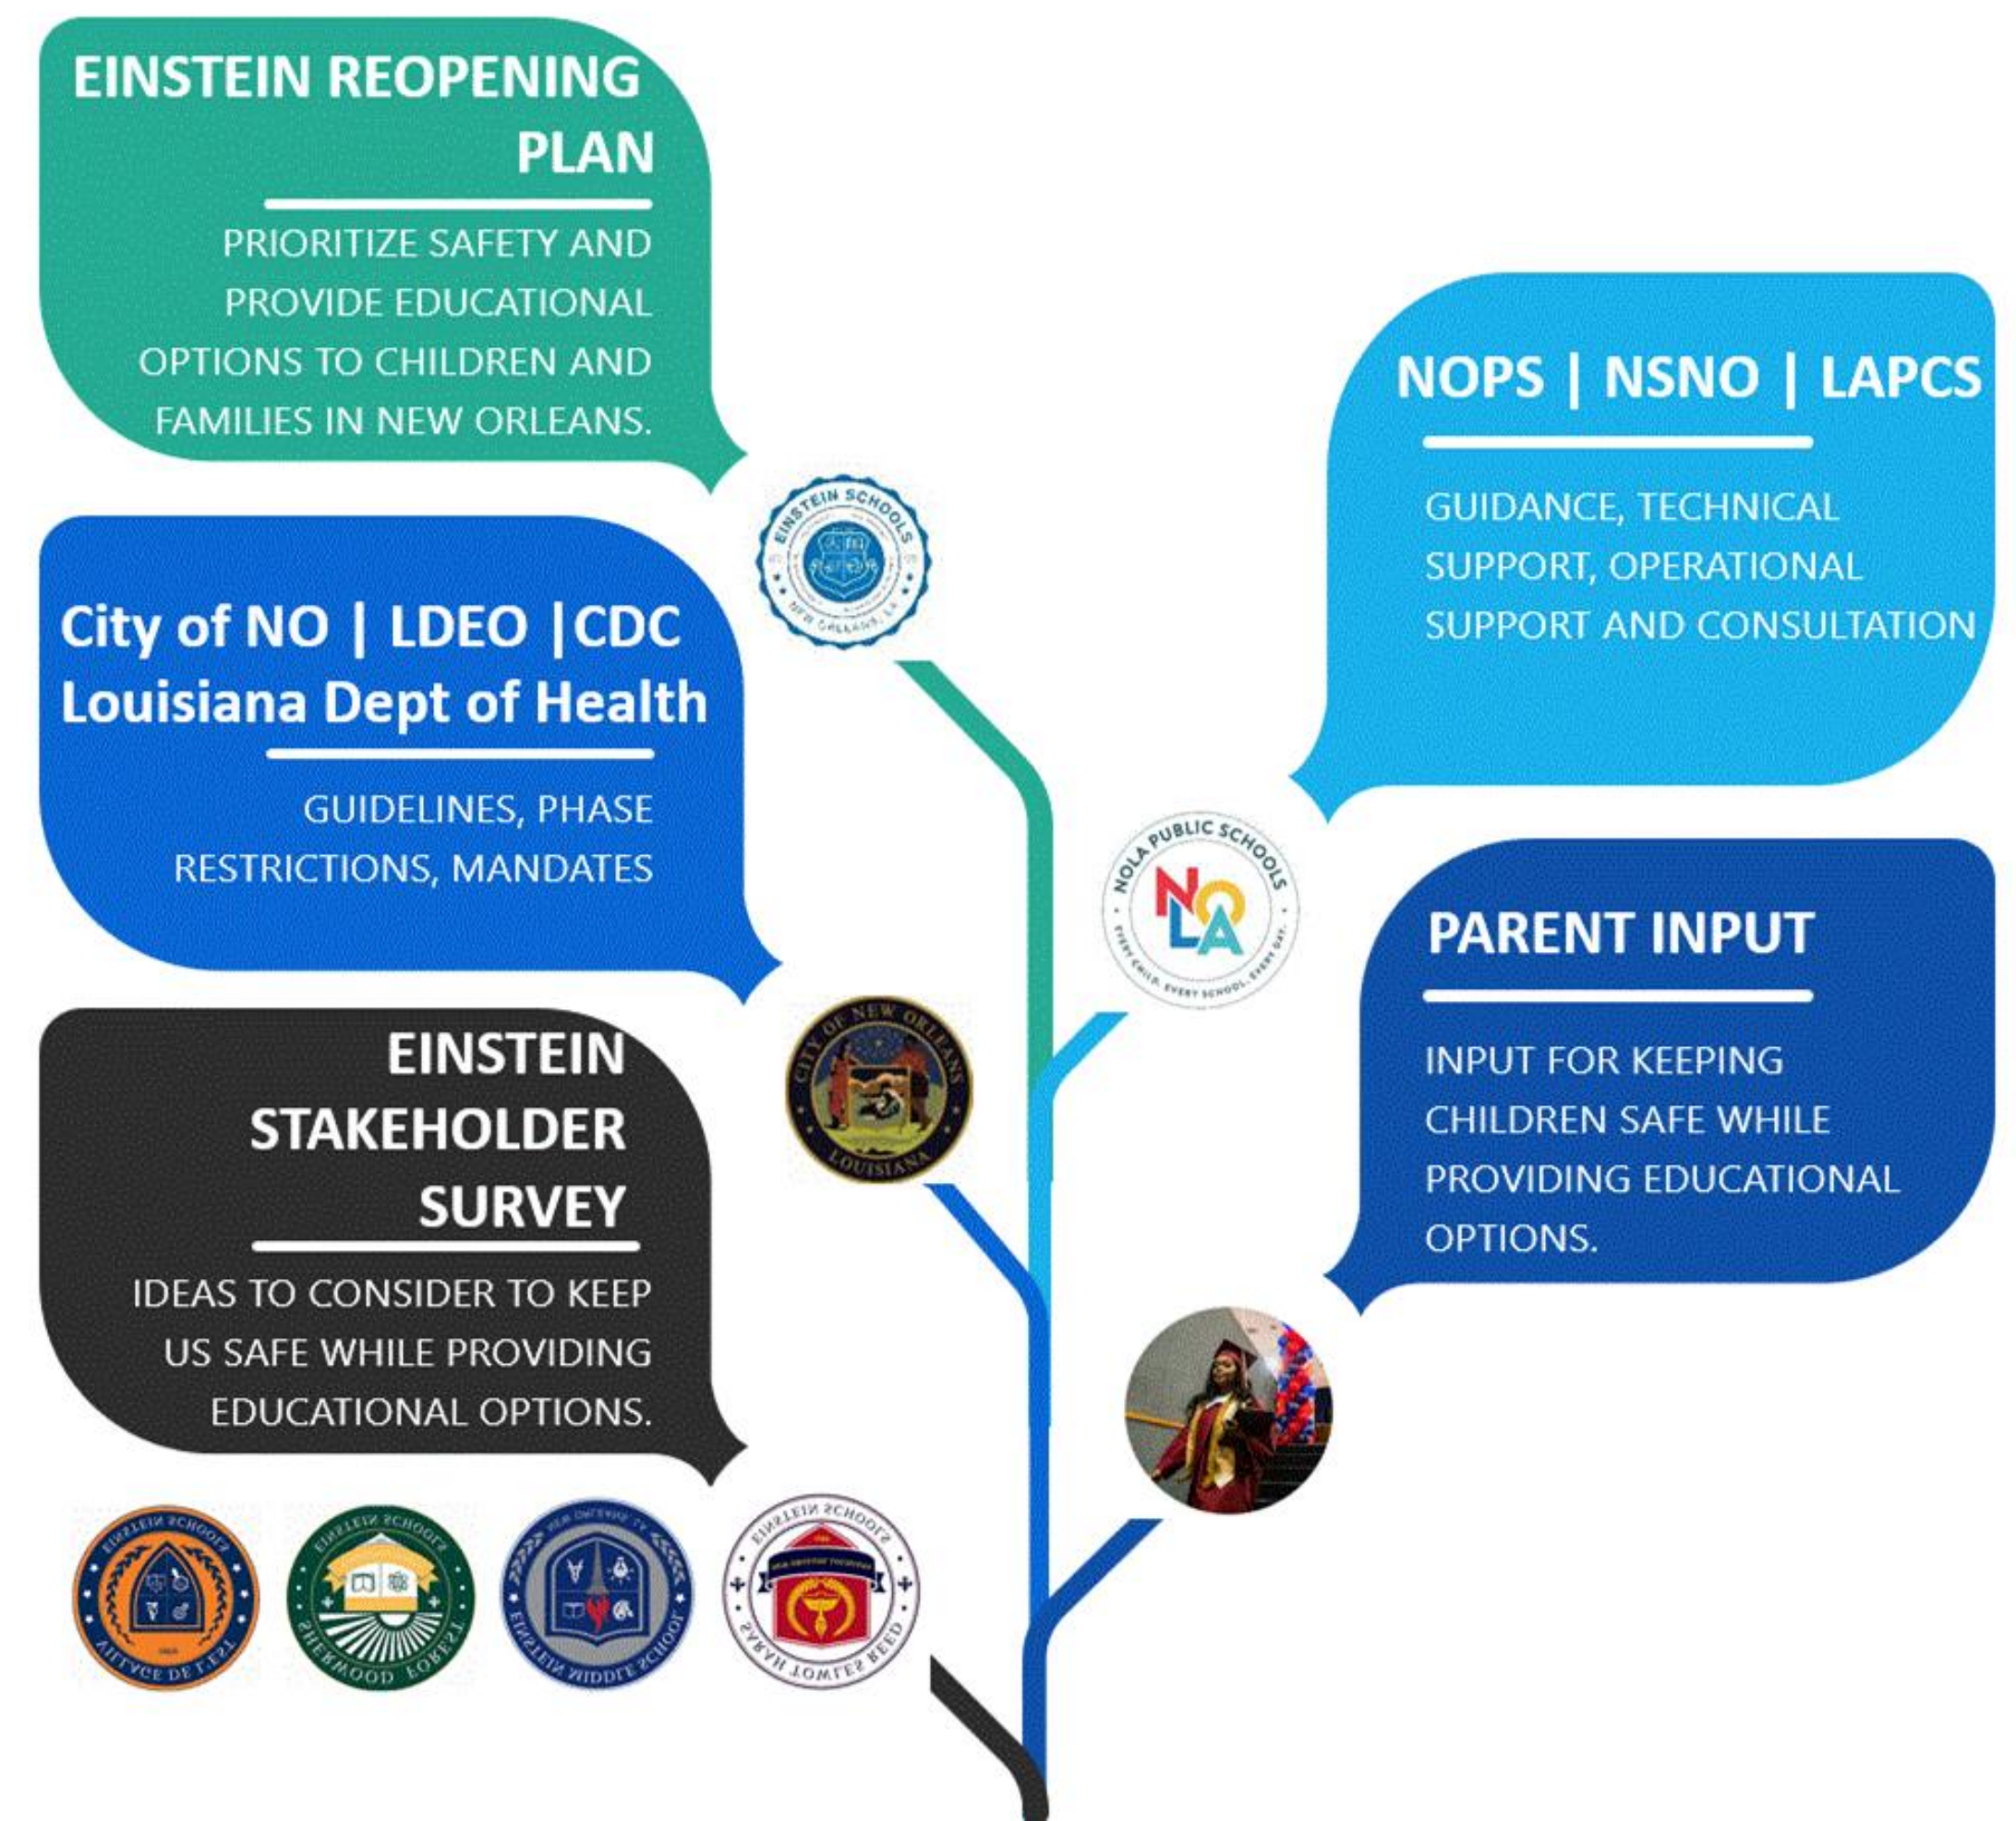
EINSTEIN REOPENING PLAN

PRIORITIZE SAFETY AND PROVIDE EDUCATIONAL OPTIONS TO CHILDREN AND FAMILIES IN NEW ORLEANS.

EINSTEIN SCHOOLS
NEW ORLEANS, LA

NOPS | NSNO | LAPCS

GUIDANCE, TECHNICAL SUPPORT, OPERATIONAL SUPPORT AND CONSULTATION

City of NO | LDEO |CDC Louisiana Dept of Health

GUIDELINES, PHASE RESTRICTIONS, MANDATES

NOLA PUBLIC SCHOOLS
NOLA
EVERY CHILD. EVERY SCHOOL. EVERY DAY.

PARENT INPUT

INPUT FOR KEEPING CHILDREN SAFE WHILE PROVIDING EDUCATIONAL OPTIONS.

CITY OF NEW ORLEANS
LOUISIANA

EINSTEIN STAKEHOLDER SURVEY

IDEAS TO CONSIDER TO KEEP US SAFE WHILE PROVIDING EDUCATIONAL OPTIONS.

EINSTEIN SCHOOLS
VILLAGE DE L'EST

EINSTEIN SCHOOLS
SHERWOOD FOREST

NEW ORLEANS, LA
EINSTEIN MIDDLE SCHOOL

EINSTEIN SCHOOLS
SARAH TOWLES REED